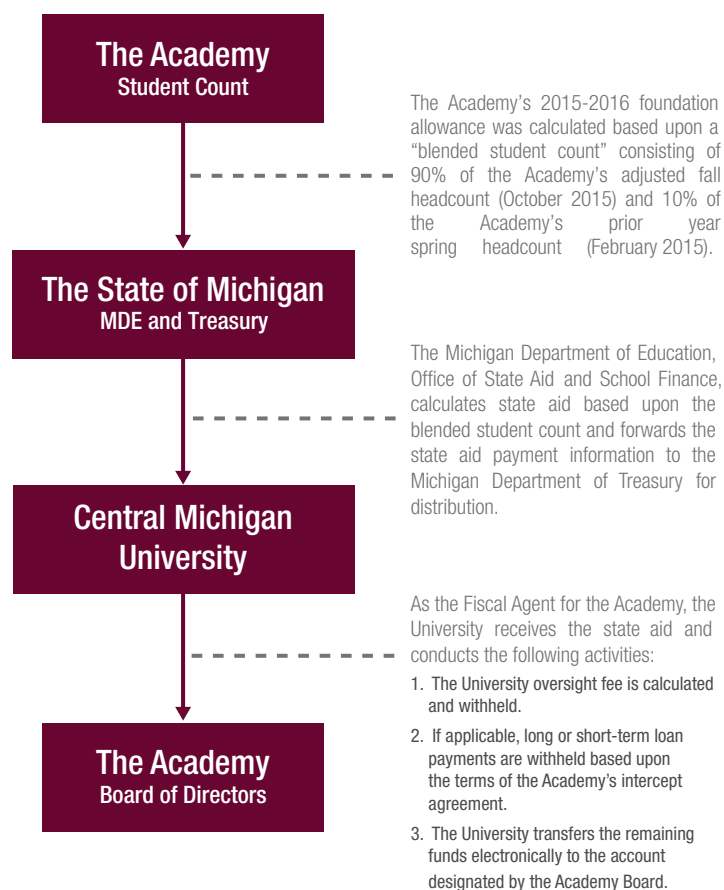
The Academy
Student Count

The Academy's 2015-2016 foundation allowance was calculated based upon a "blended student count" consisting of 90% of the Academy's adjusted fall headcount (October 2015) and 10% of the Academy's prior year spring headcount (February 2015).

The State of Michigan
MDE and Treasury

The Michigan Department of Education, Office of State Aid and School Finance, calculates state aid based upon the blended student count and forwards the state aid payment information to the Michigan Department of Treasury for distribution.

Central Michigan University

As the Fiscal Agent for the Academy, the University receives the state aid and conducts the following activities:

1. The University oversight fee is calculated and withheld.

2. If applicable, long or short-term loan payments are withheld based upon the terms of the Academy's intercept agreement.

3. The University transfers the remaining funds electronically to the account designated by the Academy Board.

The Academy
Board of Directors